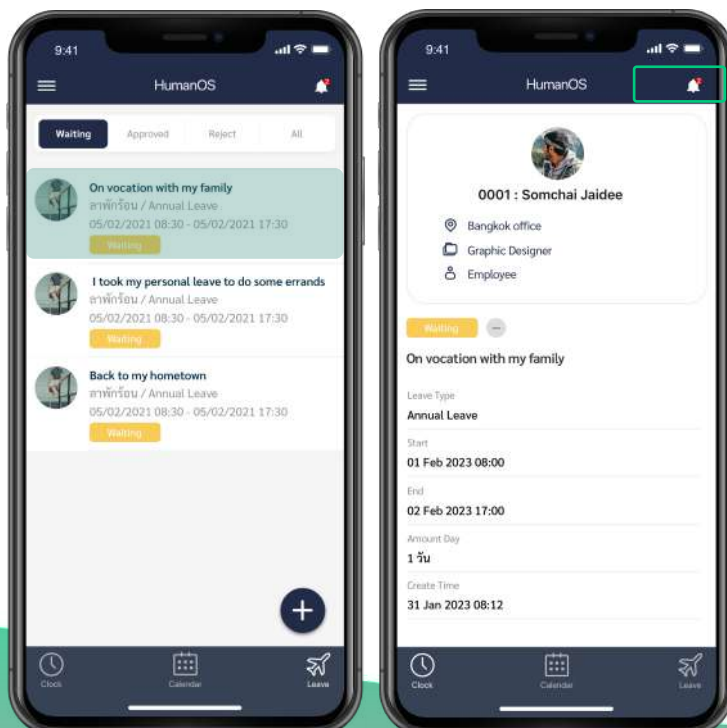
9:41

HumanOS

Waiting Approved Reject All

On vocation with my family
ลาพักร้อน / Annual Leave
05/02/2021 08:30 - 05/02/2021 17:30
Waiting

I took my personal leave to do some errands
ลาพักร้อน / Annual Leave
05/02/2021 08:30 - 05/02/2021 17:30
Waiting

Back to my hometown
ลาพักร้อน / Annual Leave
05/02/2021 08:30 - 05/02/2021 17:30
Waiting

+

Clock Calendar Leave

9:41

HumanOS

0001 : Somchai Jaidee

Bangkok office

Graphic Designer

Employee

Waiting

On vocation with my family

Leave Type
Annual Leave

Start
01 Feb 2023 08:00

End
02 Feb 2023 17:00

Amount Day
1 วัน

Create Time
31 Jan 2023 08:12

Clock Calendar Leave